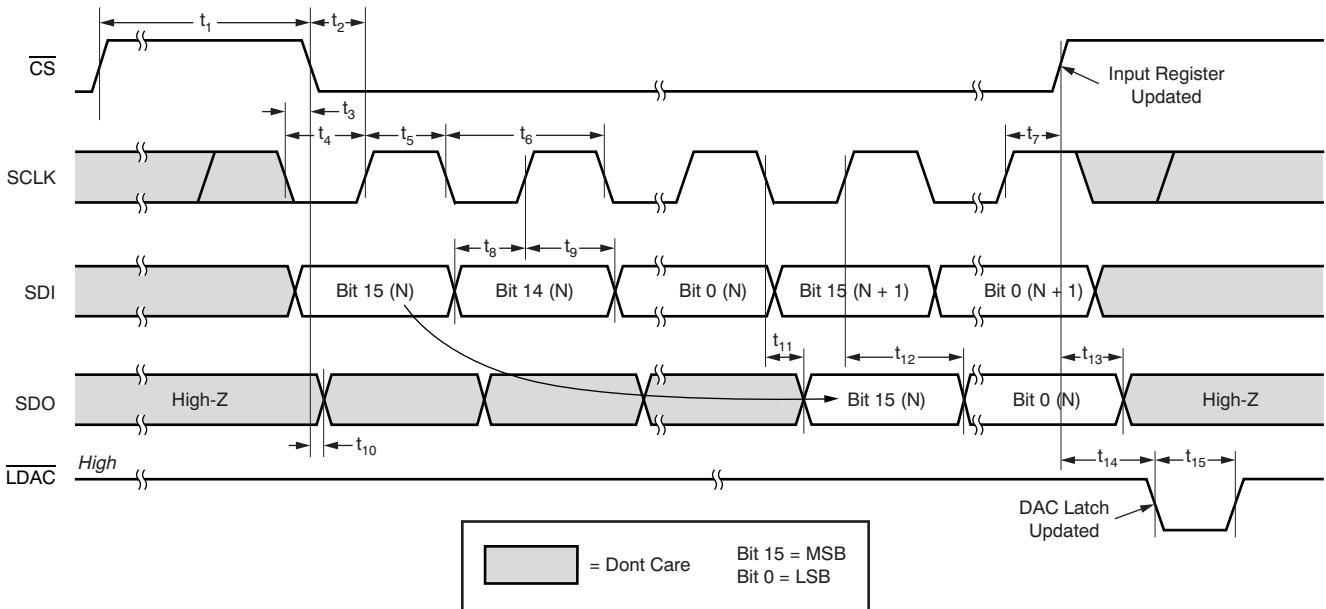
$t_1$
$t_2$
$\overline{CS}$
Input Register Updated
$t_3$
$t_4$
$t_5$
$t_6$
$t_7$
SCLK
$t_8$
$t_9$
SDI
Bit 15 (N)
Bit 14 (N)
Bit 0 (N)
Bit 15 (N + 1)
Bit 0 (N + 1)
$t_{11}$
$t_{12}$
$t_{13}$
SDO
High-Z
Bit 15 (N)
Bit 0 (N)
High-Z
$t_{10}$
$\overline{LDAC}$
High
$t_{14}$
$t_{15}$
DAC Latch Updated
= Dont Care
Bit 15 = MSB
Bit 0 = LSB